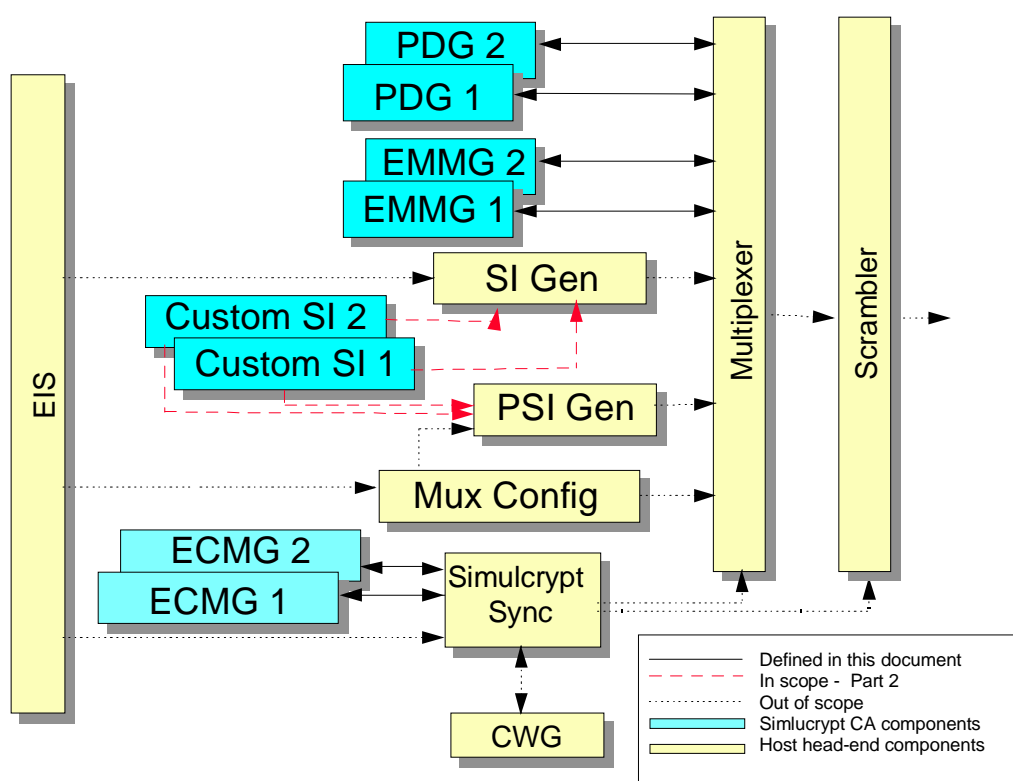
PDG 2
PDG 1
EMMG 2
EMMG 1
EIS
SI Gen
Custom SI 2
Custom SI 1
PSI Gen
Mux Config
ECMG 2
ECMG 1
Simulcrypt Sync
CWG
Multiplexer
Scrambler

Defined in this document
In scope - Part 2
Out of scope
Simulcrypt CA components
Host head-end components